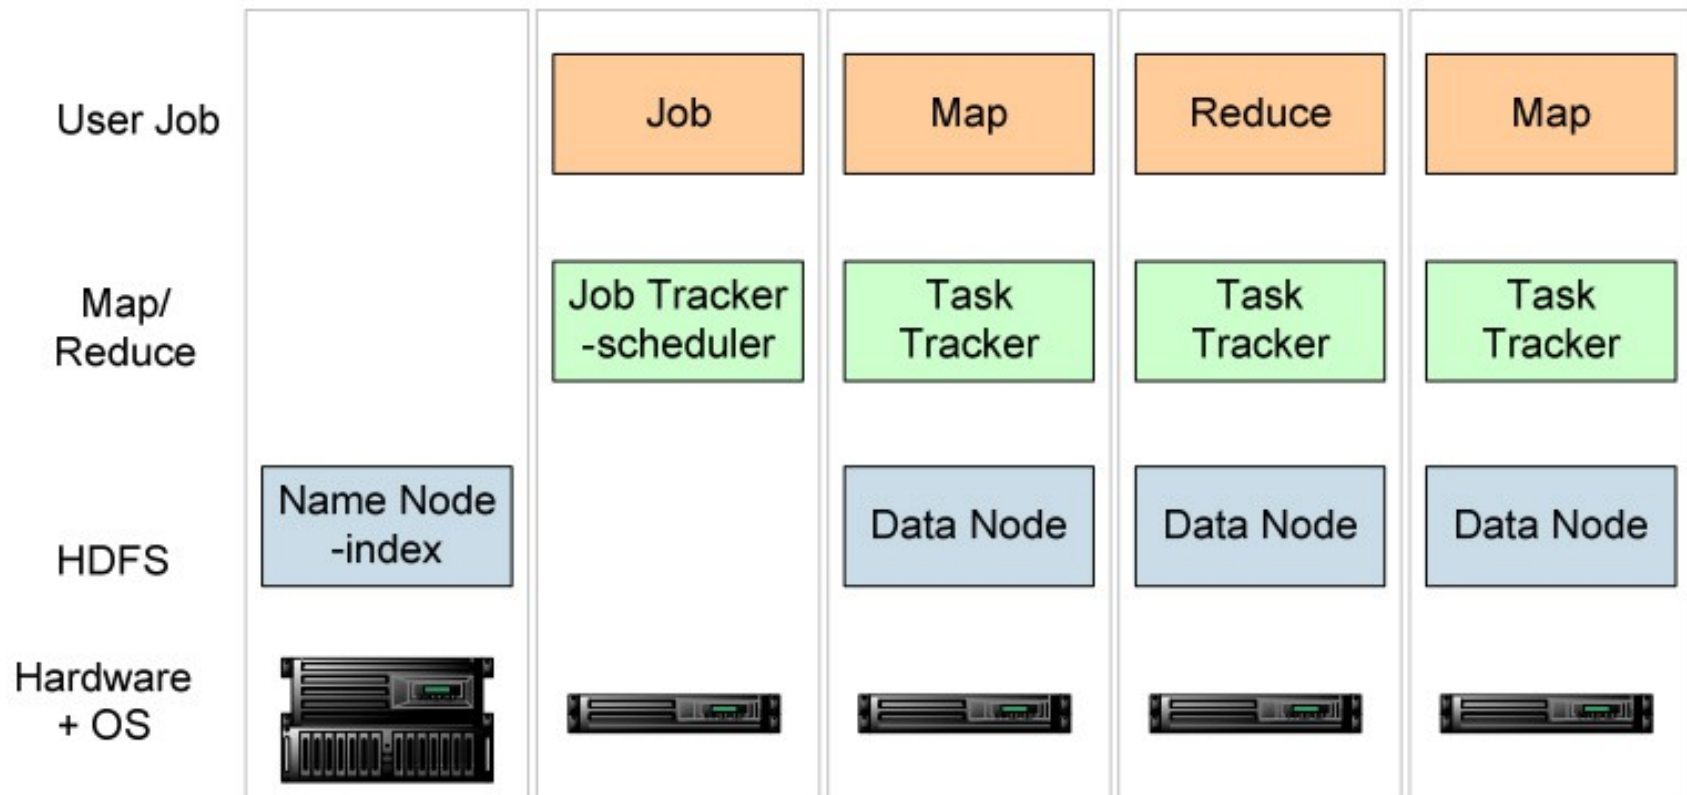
| | | | | | |
|---|---|---|---|---|---|
| User Job | | Job | Map | Reduce | Map |
| Map/ Reduce | | Job Tracker -scheduler | Task Tracker | Task Tracker | Task Tracker |
| HDFS | Name Node -index | | Data Node | Data Node | Data Node |
| Hardware + OS | | | | | |